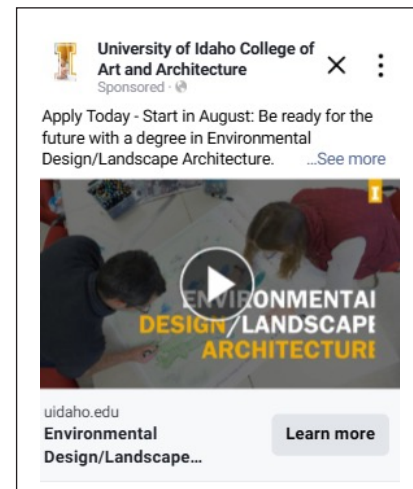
University of Idaho College of Art and Architecture
Sponsored ·

Apply Today - Start in August: Be ready for the future with a degree in Environmental Design/Landscape Architecture. ...See more

ENVIRONMENTAL DESIGN/LANDSCAPE ARCHITECTURE

uidaho.edu
Environmental Design/Landscape...

Learn more